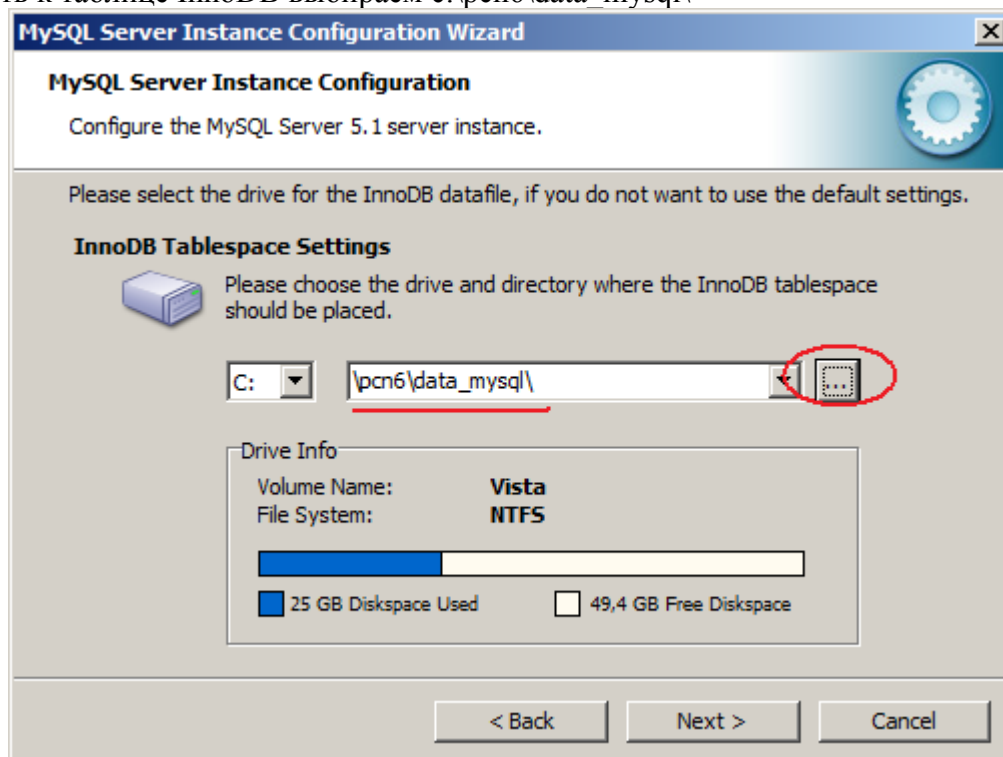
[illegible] к таблице InnoDB выбираем c:\pcn6\data_mysql\

MySQL Server Instance Configuration Wizard

MySQL Server Instance Configuration

Configure the MySQL Server 5.1 server instance.

Please select the drive for the InnoDB datafile, if you do not want to use the default settings.

InnoDB Tablespace Settings

Please choose the drive and directory where the InnoDB tablespace should be placed.

C:

\pcn6\data_mysql\

...

Drive Info

Volume Name: Vista
File System: NTFS

25 GB Diskspace Used

49,4 GB Free Diskspace

< Back

Next >

Cancel